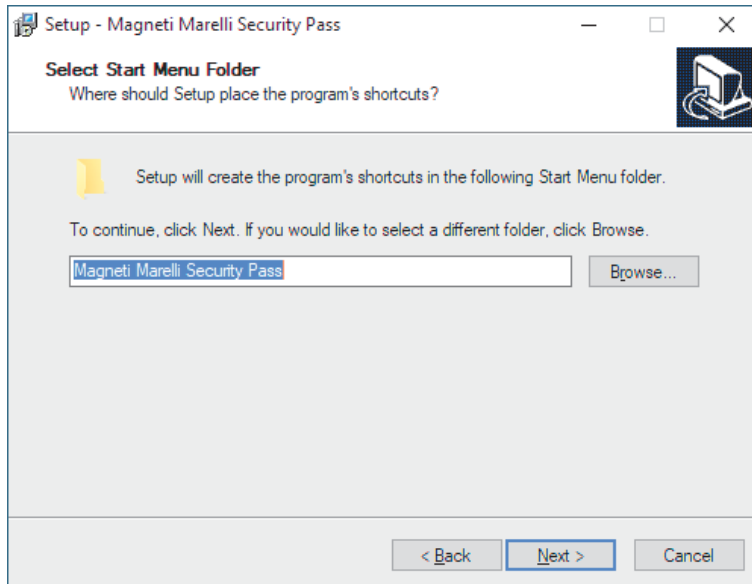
Setup - Magneti Marelli Security Pass

Select Start Menu Folder
Where should Setup place the program's shortcuts?

Setup will create the program's shortcuts in the following Start Menu folder.

To continue, click Next. If you would like to select a different folder, click Browse.

Magneti Marelli Security Pass

Browse...

< Back

Next >

Cancel